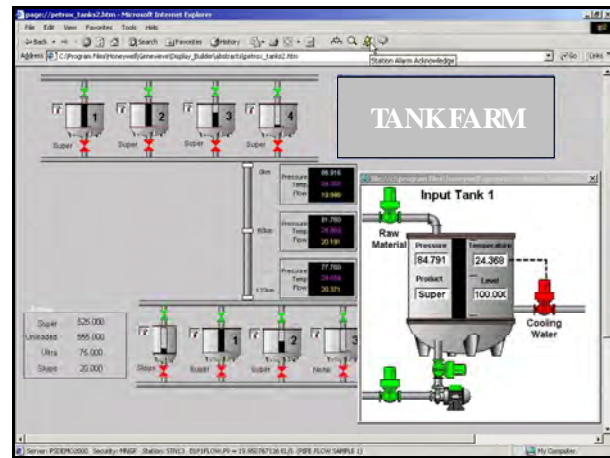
page://petrox_tanks2.htm - Microsoft Internet Explorer

File Edit View Favorites Tools Help

Back Search Favorites History

Address C:\Program Files\Honeywell\Genevieve\Display_Builder\abstract\petrox_tanks2.htm

Station Alarm Acknowledge

Go Links

TANKFARM

1 2 3 4

Super Super Super Super

Pressure 85.916
Temp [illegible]
Flow 19.940

Pressure 81.760
Temp 24.853
Flow 20.198

Pressure 77.760
Temp 24.658
Flow 30.371

Super 525.000
Unleaded 555.000
Ultra 75.000
Slops 20.000

Slops Super Super Niche

1 2 3

Input Tank 1

Raw Material

Pressure 84.791

Temperature 24.368

Product Super

Level 100.000

Cooling Water

Server: PSDEMO2000 Security: MNGR Station: STN13 ESP1FLOW.PV = 19.950767536 ELIS (PIPE FLOW SAMPLE 1)

My Computer